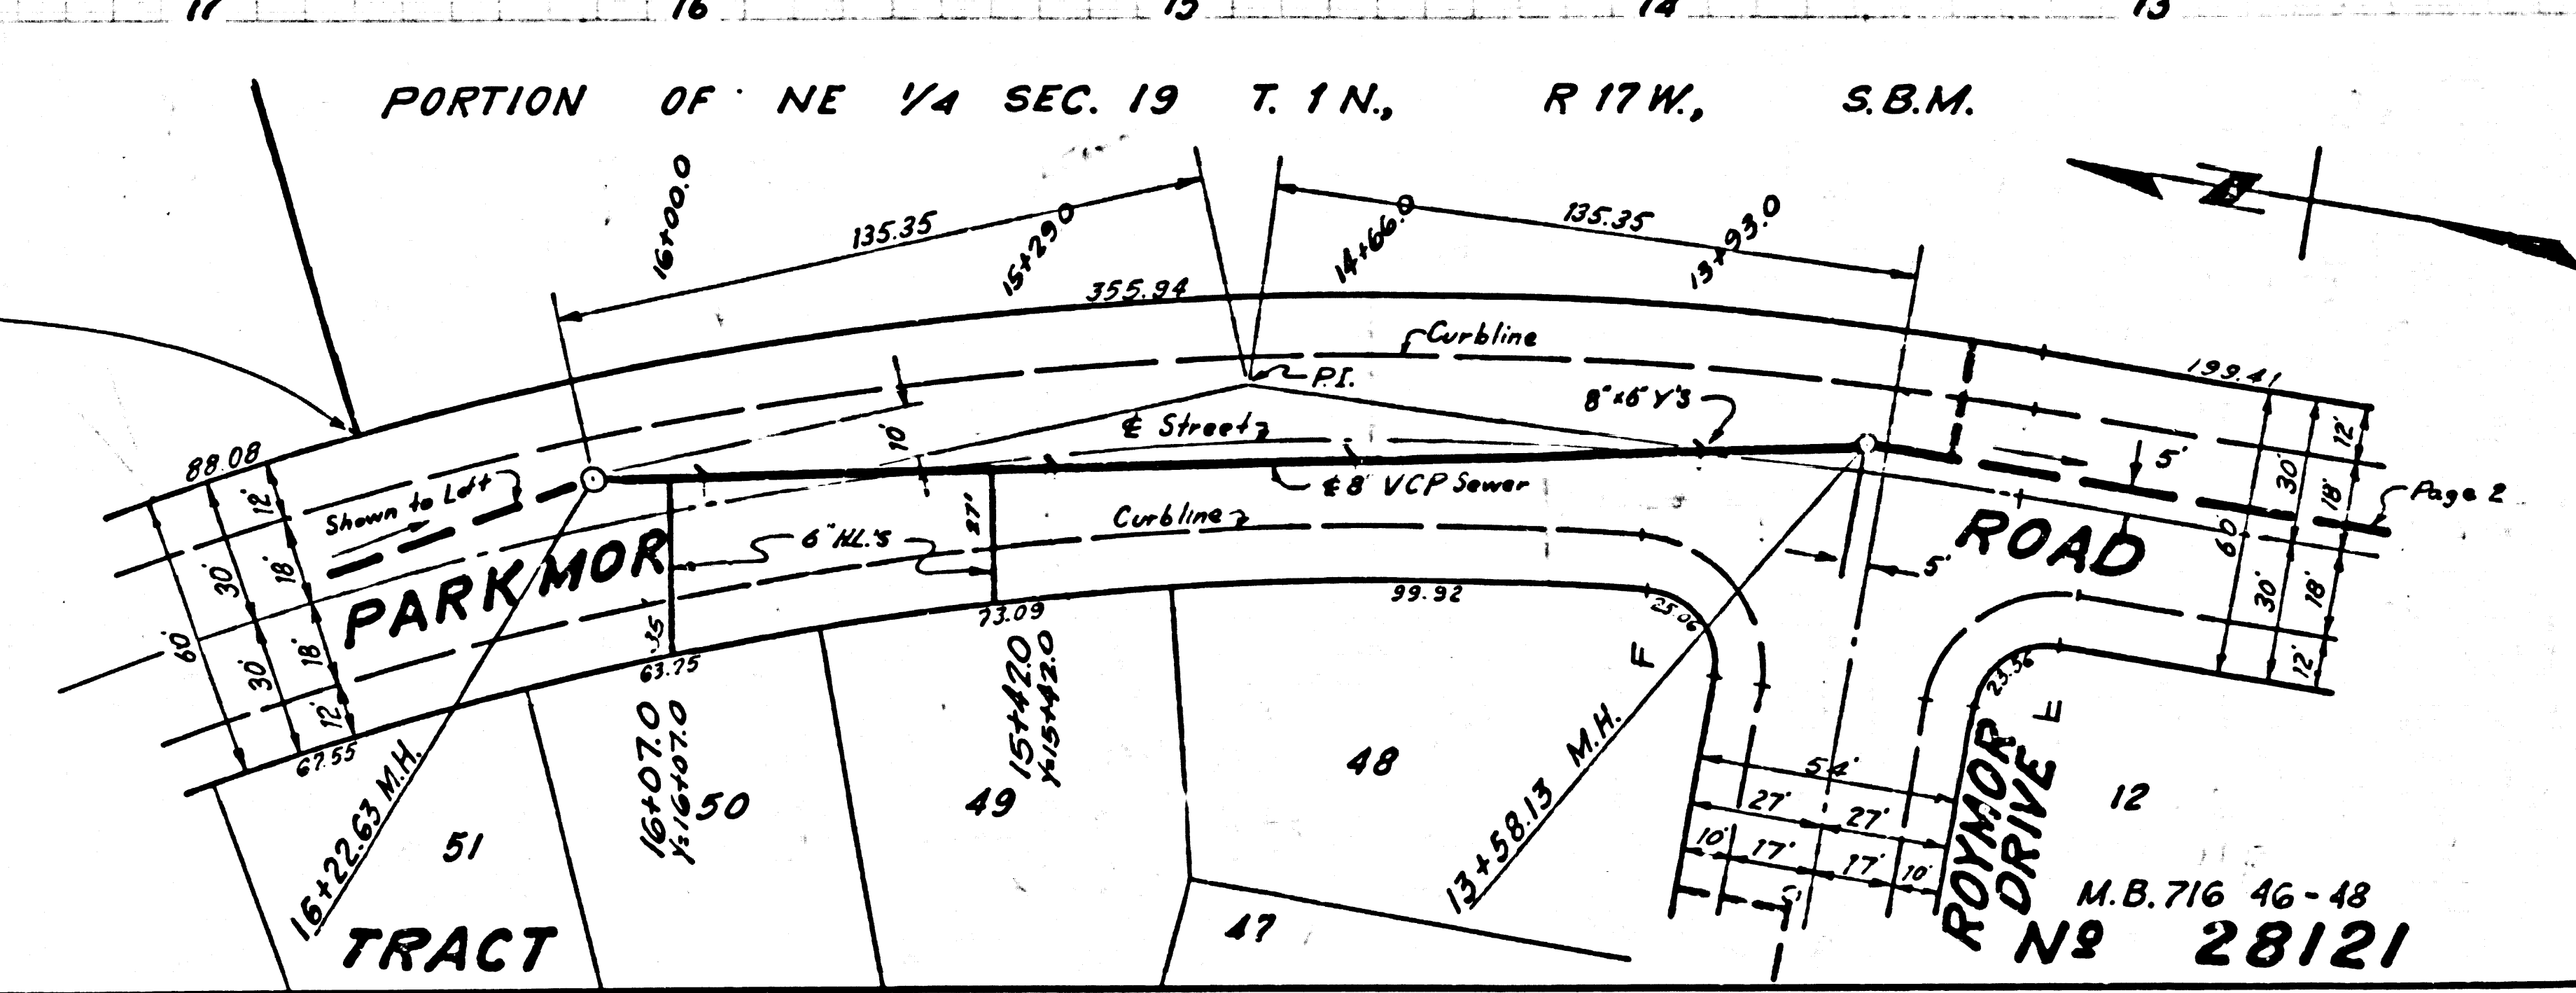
17 16 15 14 13

PORTION OF NE 1/4 SEC. 19 T. 1 N., R 17 W., S.B.M.

16+00.0
135.35
15+29.0
14+66.0
135.35
13+93.0
355.94
Curbline
P.I.
8"x6" Y'S
199.41
10'
℄ Street
℄ 8" VCP Sewer
5'
Page 2
88.08
Shown to Left
12'
18'
30'
60'
30'
18'
12'
PARKMOR
6" H.L.'S
27'
Curbline
ROAD
5'
60'
30'
18'
12'
30'
18'
12'
73.09
99.92
25.06
23.56
35
63.75
67.55
16+22.63 M.H.
16+07.0
Y=16+07.0
15+42.0
Y=15+42.0
50
49
48
13+58.13 M.H.
F
54'
27'
27'
10'
17'
17'
10'
ROYMOR DRIVE
℄
12
51
47
M.B. 716 46-48
TRACT
Nº 28121